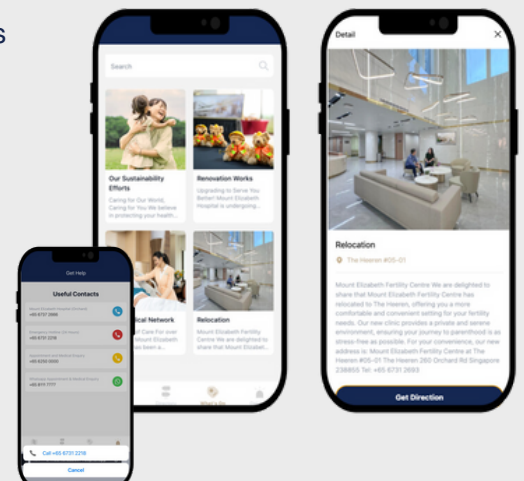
s

Search

Our Sustainability Efforts

Caring for Our World, Caring for You We believe in protecting your health...

Renovation Works

Upgrading to Serve You Better! Mount Elizabeth Hospital is undergoing...

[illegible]ical Network

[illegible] Care For over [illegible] Mount Elizabeth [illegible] been a...

Relocation

Mount Elizabeth Fertility Centre We are delighted to share that Mount Elizabeth...

What's On

Get Help

Useful Contacts

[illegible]
+65 6737 2666

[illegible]
+65 6737 2218

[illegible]
+65 6250 0000

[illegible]
+65 6111 7777

Call +65 6737 2218

Cancel

Detail

Relocation

The Heeren #05-01

Mount Elizabeth Fertility Centre We are delighted to share that Mount Elizabeth Fertility Centre has relocated to The Heeren, offering you a more comfortable and convenient setting for your fertility needs. Our new clinic provides a private and serene environment, ensuring your journey to parenthood is as stress-free as possible. For your convenience, our new address is: Mount Elizabeth Fertility Centre at The Heeren #05-01 The Heeren 260 Orchard Rd Singapore 238855 Tel: +65 6731 2693

Get Direction